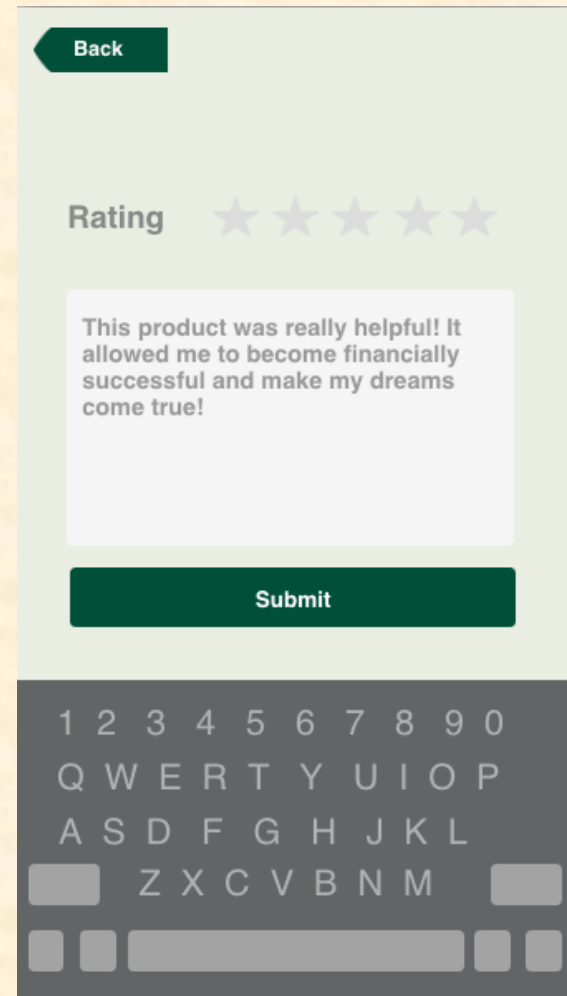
Back

Rating

This product was really helpful! It allowed me to become financially successful and make my dreams come true!

Submit

1 2 3 4 5 6 7 8 9 0
Q W E R T Y U I O P
A S D F G H J K L
Z X C V B N M